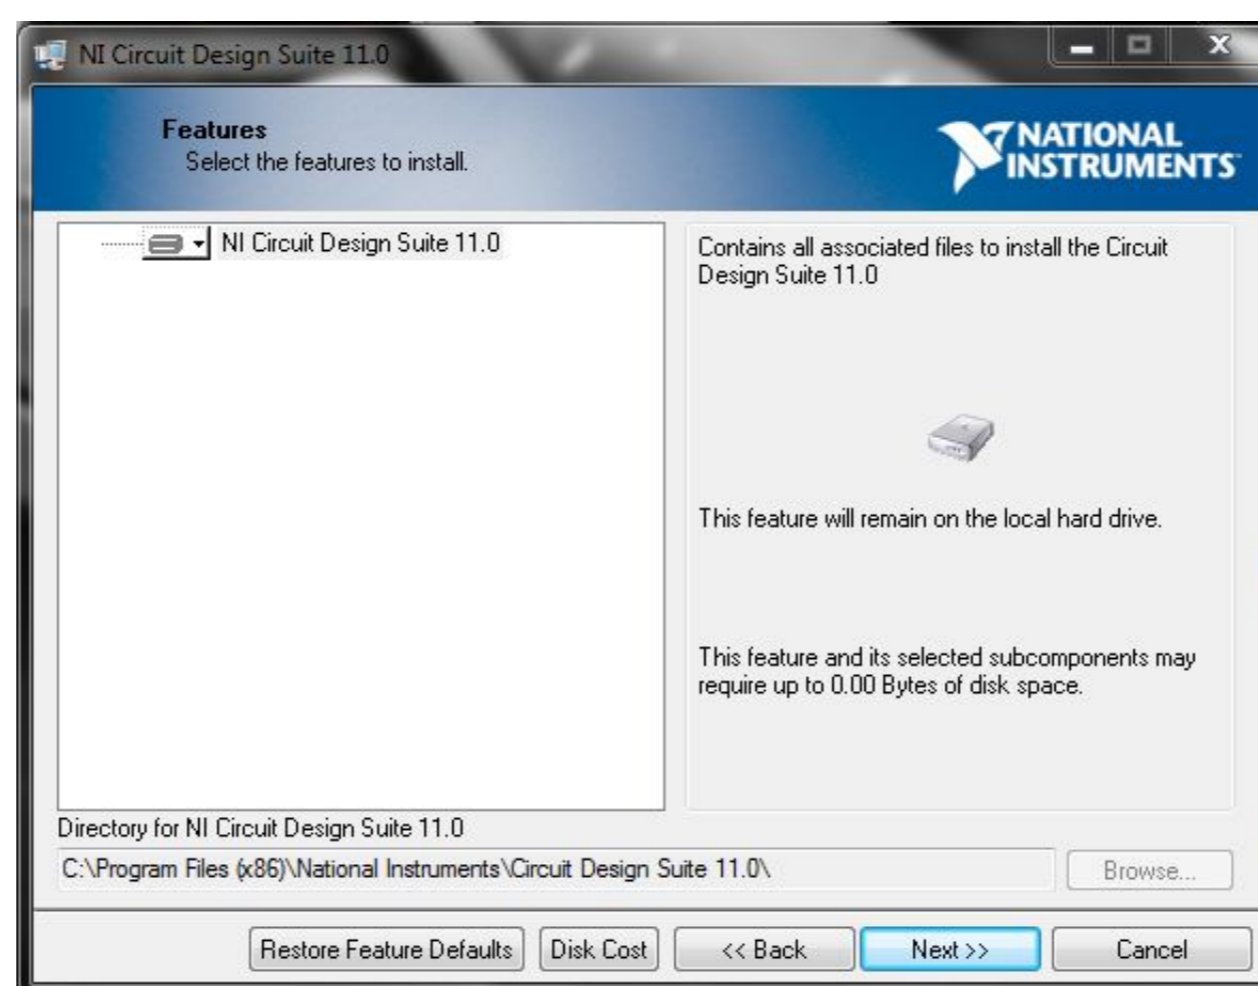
NI Circuit Design Suite 11.0

Features
Select the features to install.

NATIONAL INSTRUMENTS

NI Circuit Design Suite 11.0

Contains all associated files to install the Circuit Design Suite 11.0

This feature will remain on the local hard drive.

This feature and its selected subcomponents may require up to 0.00 Bytes of disk space.

Directory for NI Circuit Design Suite 11.0

C:\Program Files (x86)\National Instruments\Circuit Design Suite 11.0\

Browse...

Restore Feature Defaults
Disk Cost
<< Back
Next >>
Cancel